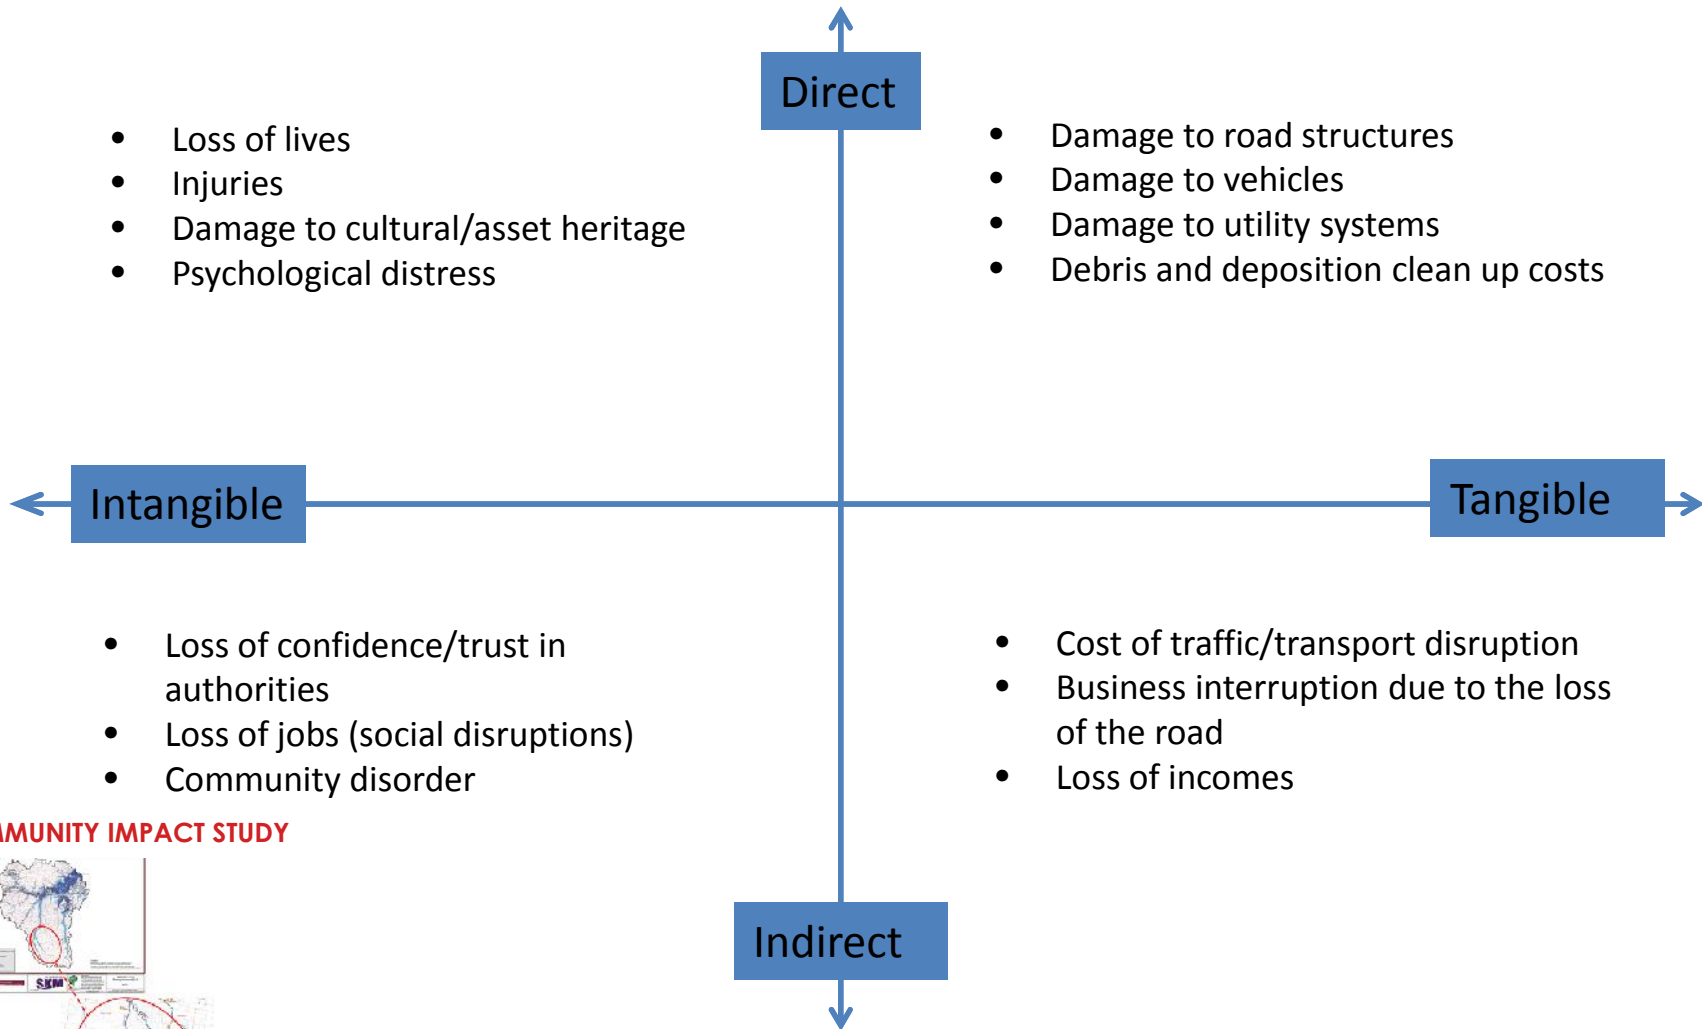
Direct

- Loss of lives
- Injuries
- Damage to cultural/asset heritage
- Psychological distress

- Damage to road structures
- Damage to vehicles
- Damage to utility systems
- Debris and deposition clean up costs

Intangible

Tangible

- Loss of confidence/trust in authorities
- Loss of jobs (social disruptions)
- Community disorder

- Cost of traffic/transport disruption
- Business interruption due to the loss of the road
- Loss of incomes

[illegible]MUNITY IMPACT STUDY

SKM

Indirect